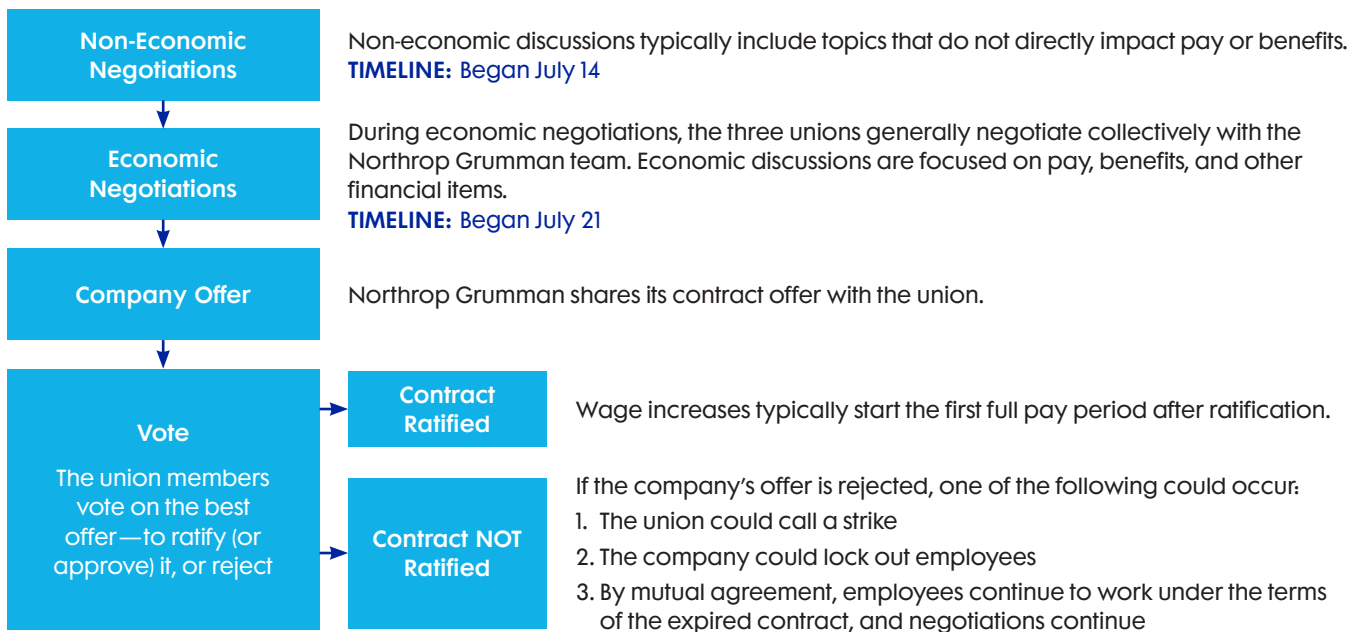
Non-Economic Negotiations

Non-economic discussions typically include topics that do not directly impact pay or benefits.
TIMELINE: Began July 14

Economic Negotiations

During economic negotiations, the three unions generally negotiate collectively with the Northrop Grumman team. Economic discussions are focused on pay, benefits, and other financial items.
TIMELINE: Began July 21

Company Offer

Northrop Grumman shares its contract offer with the union.

Vote

The union members vote on the best offer—to ratify (or approve) it, or reject

Contract Ratified

Wage increases typically start the first full pay period after ratification.

Contract NOT Ratified

If the company's offer is rejected, one of the following could occur:
1. The union could call a strike
2. The company could lock out employees
3. By mutual agreement, employees continue to work under the terms of the expired contract, and negotiations continue